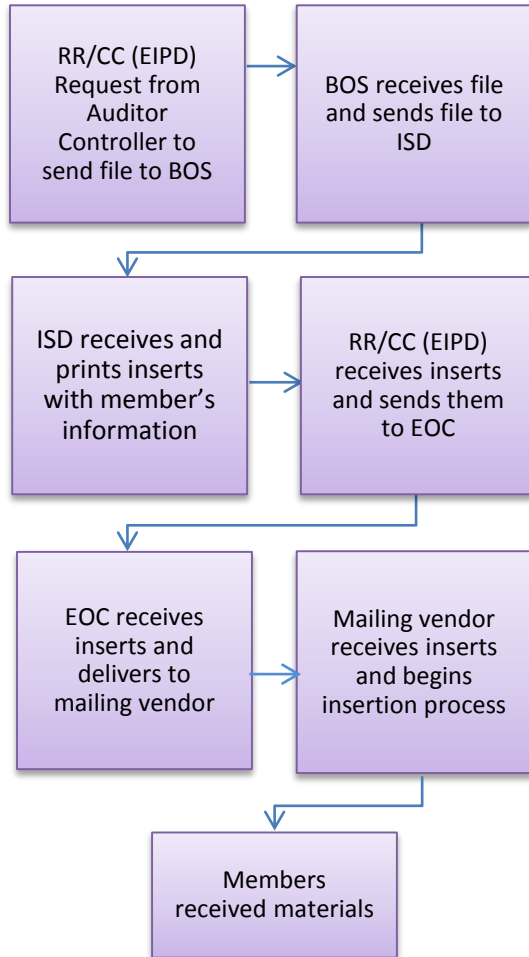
RR/CC (EIPD) Request from Auditor Controller to send file to BOS

BOS receives file and sends file to ISD

ISD receives and prints inserts with member's information

RR/CC (EIPD) receives inserts and sends them to EOC

EOC receives inserts and delivers to mailing vendor

Mailing vendor receives inserts and begins insertion process

Members received materials